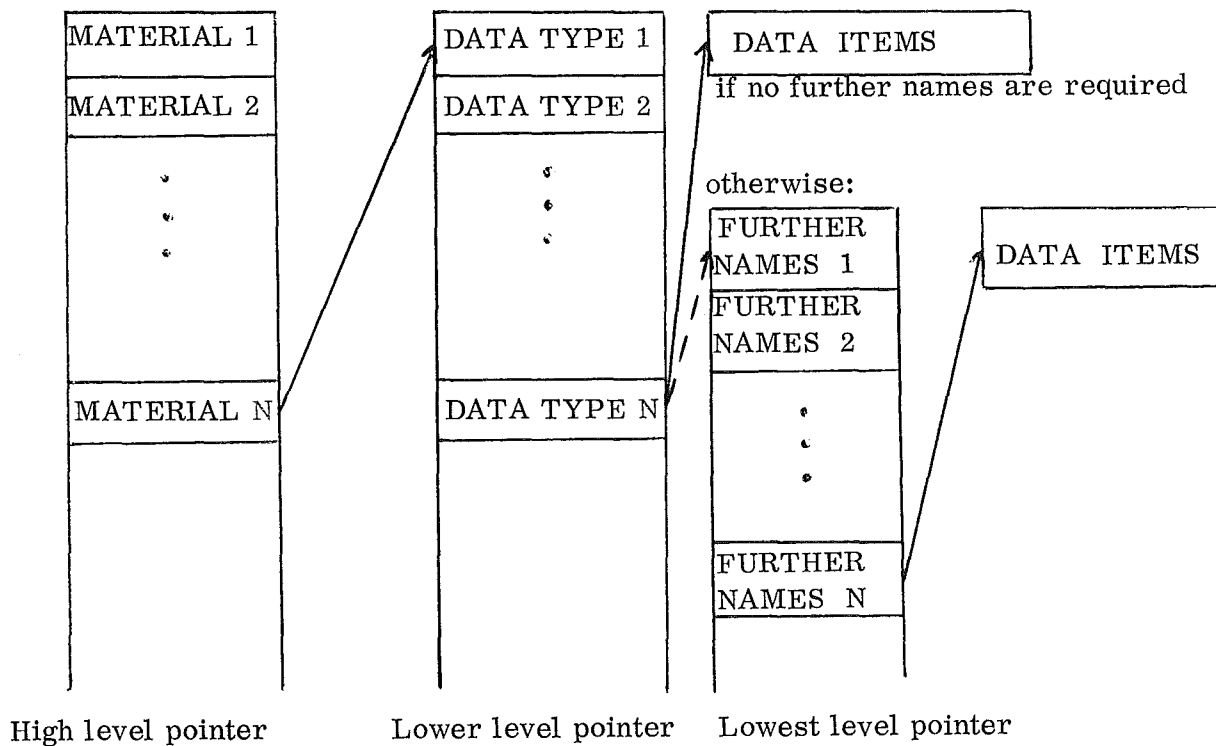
MATERIAL 1
MATERIAL 2
.
.
.
MATERIAL N

DATA TYPE 1
DATA TYPE 2
.
.
.
DATA TYPE N

DATA ITEMS
if no further names are required

otherwise:

FURTHER NAMES 1
FURTHER NAMES 2
.
.
.
FURTHER NAMES N

DATA ITEMS

High level pointer

Lower level pointer

Lowest level pointer